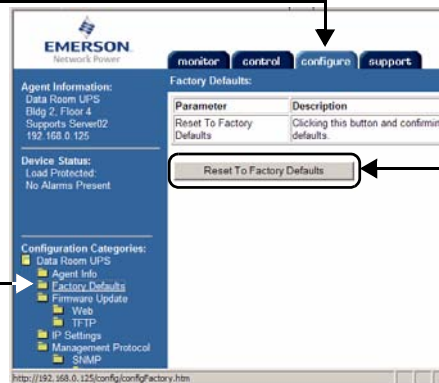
EMERSON
Network Power

monitor control configure support

Agent Information:
Data Room UPS
Bldg 2, Floor 4
Supports Server02
192.168.0.125

Device Status:
Load Protected:
No Alarms Present

Configuration Categories:
Data Room UPS
Agent Info
Factory Defaults
Firmware Update
Web
TFTP
IP Settings
Management Protocol
SNMP

Factory Defaults:

| Parameter | Description |
|---|---|
| Reset To Factory Defaults | Clicking this button and confirmin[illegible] defaults. |

Reset To Factory Defaults

http://192.168.0.125/config/configFactory.htm